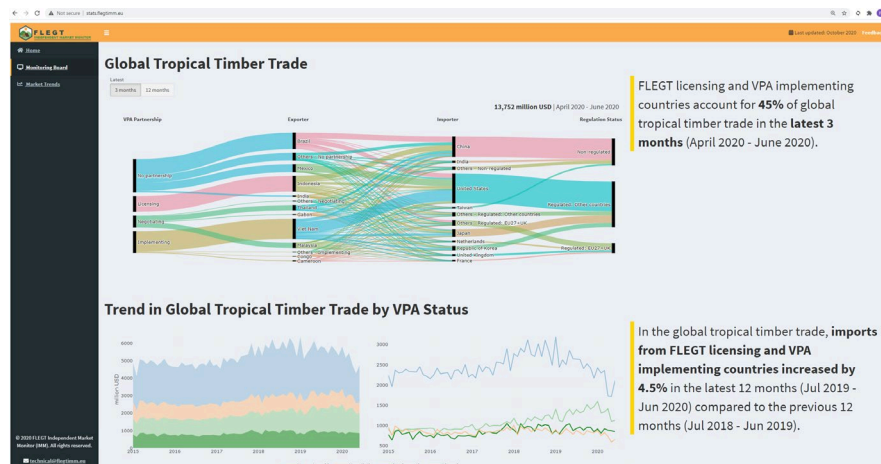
Not secure | stats.flegtimm.eu

FLEGT

Home
Monitoring Board
Market Trends

Last updated: October 2020 Feedback

Global Tropical Timber Trade

Latest
3 months 12 months

13,752 million USD | April 2020 - June 2020

VPA Partnership Exporter Importer Regulation Status

No partnership
Licensing
Negotiating
Implementing

Brazil
Others - No partnership
Mexico
Indonesia
India
Others - Negotiating
Thailand
Gabon
Viet Nam
Malaysia
Others - Implementing
Ghana
Cameroon

China
India
Others - Non-regulated
United States
Taiwan
Others - Regulated - Other countries
Others - Regulated - EU27+UK
Japan
Netherlands
Republic of Korea
United Kingdom
France

Non-regulated
Regulated - Other countries
Regulated - EU27+UK

FLEGT licensing and VPA implementing countries account for **45%** of global tropical timber trade in the **latest 3 months** (April 2020 - June 2020).

Trend in Global Tropical Timber Trade by VPA Status

6000
5000
4000
3000
2000
1000
Million USD
2015 2016 2017 2018 2019 2020

3000
2500
2000
1500
1000
500
2015 2016 2017 2018 2019 2020

In the global tropical timber trade, **imports from FLEGT licensing and VPA implementing countries increased by 4.5%** in the latest 12 months (Jul 2019 - Jun 2020) compared to the previous 12 months (Jul 2018 - Jun 2019).

© 2020 FLEGT Independent Market Monitor (IMM). All rights reserved.

technical@flegtimm.eu